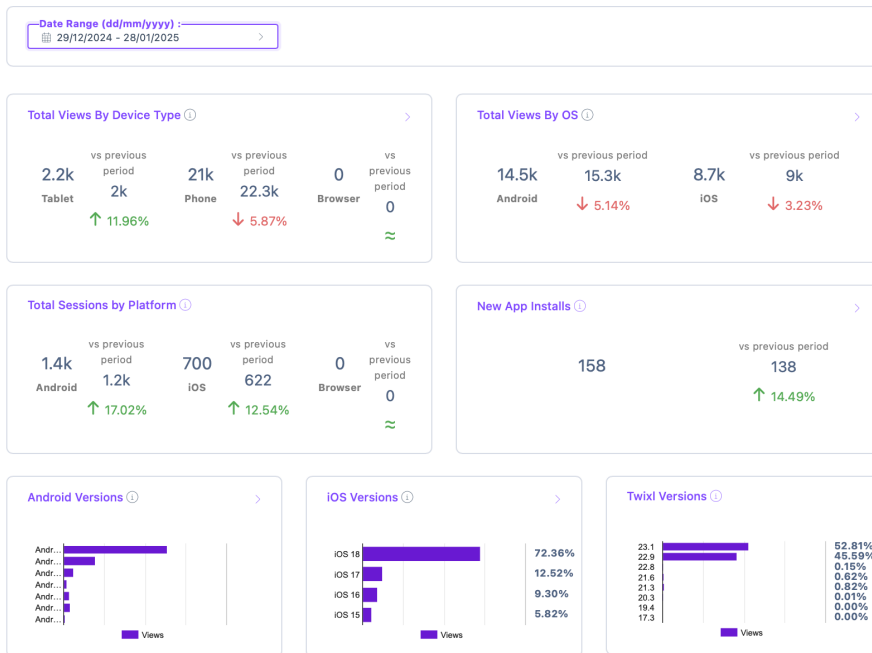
Date Range (dd/mm/yyyy) :
29/12/2024 - 28/01/2025

Total Views By Device Type

2.2k
Tablet
vs previous period
2k
↑ 11.96%

21k
Phone
vs previous period
22.3k
↓ 5.87%

0
Browser
vs previous period
0
≈

Total Views By OS

14.5k
Android
vs previous period
15.3k
↓ 5.14%

8.7k
iOS
vs previous period
9k
↓ 3.23%

Total Sessions by Platform

1.4k
Android
vs previous period
1.2k
↑ 17.02%

700
iOS
vs previous period
622
↑ 12.54%

0
Browser
vs previous period
0
≈

New App Installs

158

vs previous period
138
↑ 14.49%

Android Versions

Andr...
Andr...
Andr...
Andr...
Andr...
Andr...
Andr...

Views

iOS Versions

iOS 18 72.36%
iOS 17 12.52%
iOS 16 9.30%
iOS 15 5.82%

Views

Twixl Versions

23.1 52.81%
22.9 45.59%
22.8 0.15%
21.6 0.62%
21.3 0.82%
20.3 0.01%
19.4 0.00%
17.3 0.00%

Views